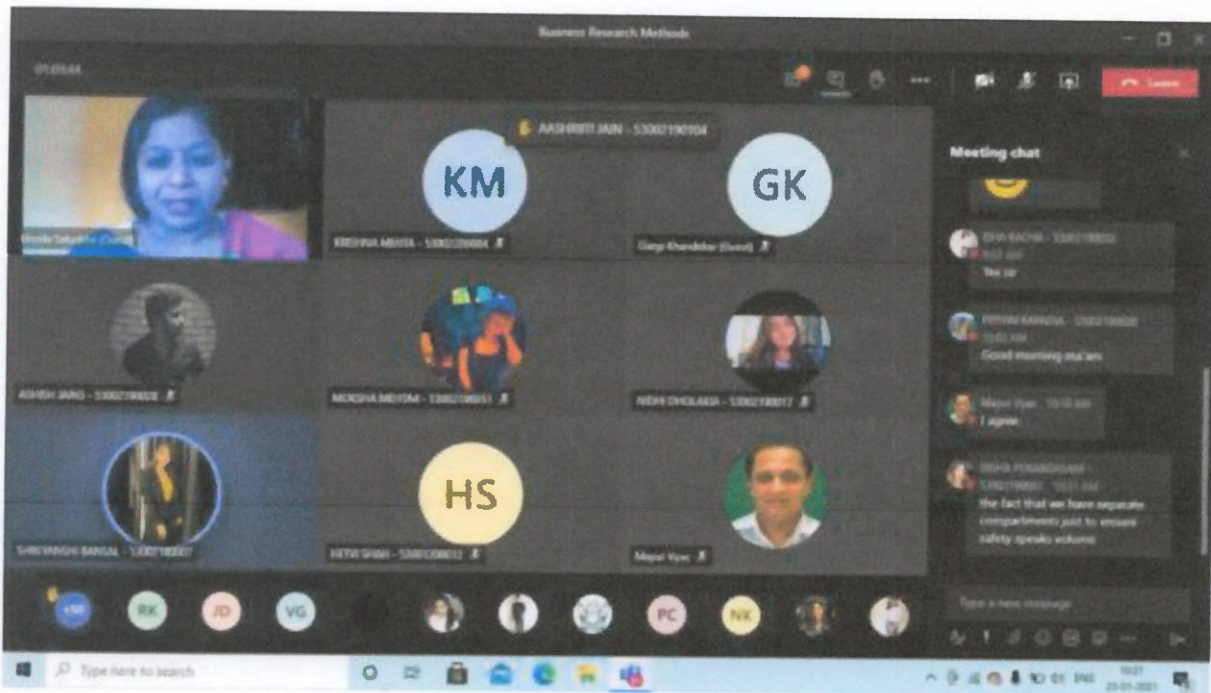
Business Research Methods

01:03:44

Leave

AASHRRITI JAIN - 53002190104

KM

GK

Bindu Sebastian (Guest)

KRISHNA MEHTA - 53002200004

Gargi Khandekar (Guest)

ASHISH JAIN - 53002190008

MOKSHA MEHTA - 53002190051

NIDHI DHOLAKIA - 53002190017

HS

SHREYANSHI BANSAL - 53002190007

HETVI SHAH - 53002200032

Mayur Vyas

Meeting chat

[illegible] - 53002190050
Yes sir

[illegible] - 53002190020
Good morning ma'am

Mayur Vyas 10:18 AM
I agree.

DISHA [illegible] - 53002190001 10:21 AM
the fact that we have separate compartments just to ensure safety speaks volume

+50

RK

JD

VG

PC

NK

Type a new message

Type here to search

ENG

10:21
23-01-2021